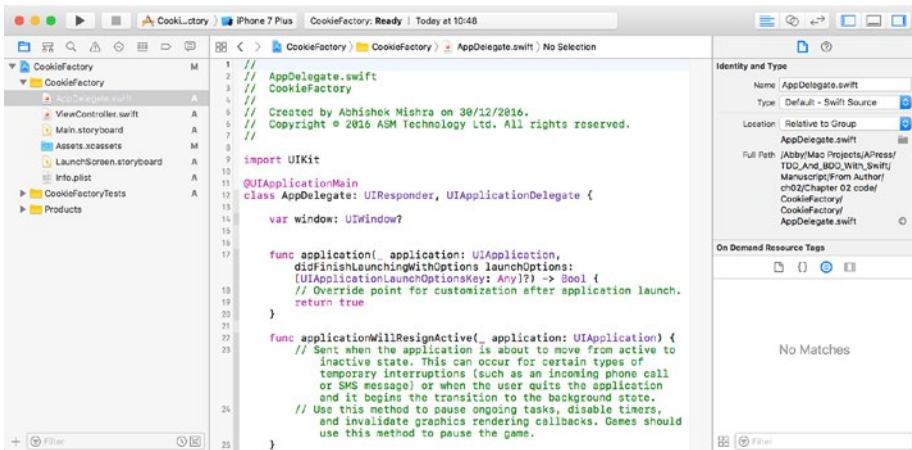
Cooki...ctory 〉 iPhone 7 Plus | CookieFactory: Ready | Today at 10:48

CookieFactory M
CookieFactory
AppDelegate.swift A
ViewController.swift A
Main.storyboard A
Assets.xcassets M
LaunchScreen.storyboard A
Info.plist A
CookieFactoryTests A
Products

Filter

CookieFactory 〉 CookieFactory 〉 AppDelegate.swift 〉 No Selection

1 //
2 // AppDelegate.swift
3 // CookieFactory
4 //
5 // Created by Abhishek Mishra on 30/12/2016.
6 // Copyright © 2016 ASM Technology Ltd. All rights reserved.
7 //
8
9 import UIKit
10
11 @UIApplicationMain
12 class AppDelegate: UIResponder, UIApplicationDelegate {
13
14 var window: UIWindow?
15
16
17 func application(_ application: UIApplication, didFinishLaunchingWithOptions launchOptions: [UIApplicationLaunchOptionsKey: Any]?) -> Bool {
18 // Override point for customization after application launch.
19 return true
20 }
21
22 func applicationWillResignActive(_ application: UIApplication) {
23 // Sent when the application is about to move from active to inactive state. This can occur for certain types of temporary interruptions (such as an incoming phone call or SMS message) or when the user quits the application and it begins the transition to the background state.
24 // Use this method to pause ongoing tasks, disable timers, and invalidate graphics rendering callbacks. Games should use this method to pause the game.
25 }

Identity and Type
Name AppDelegate.swift
Type Default - Swift Source
Location Relative to Group
AppDelegate.swift
Full Path /Abby/Mac Projects/APress/TDD_And_BDD_With_Swift/Manuscript/From Author/ch02/Chapter 02 code/CookieFactory/CookieFactory/AppDelegate.swift

On Demand Resource Tags

No Matches

Filter